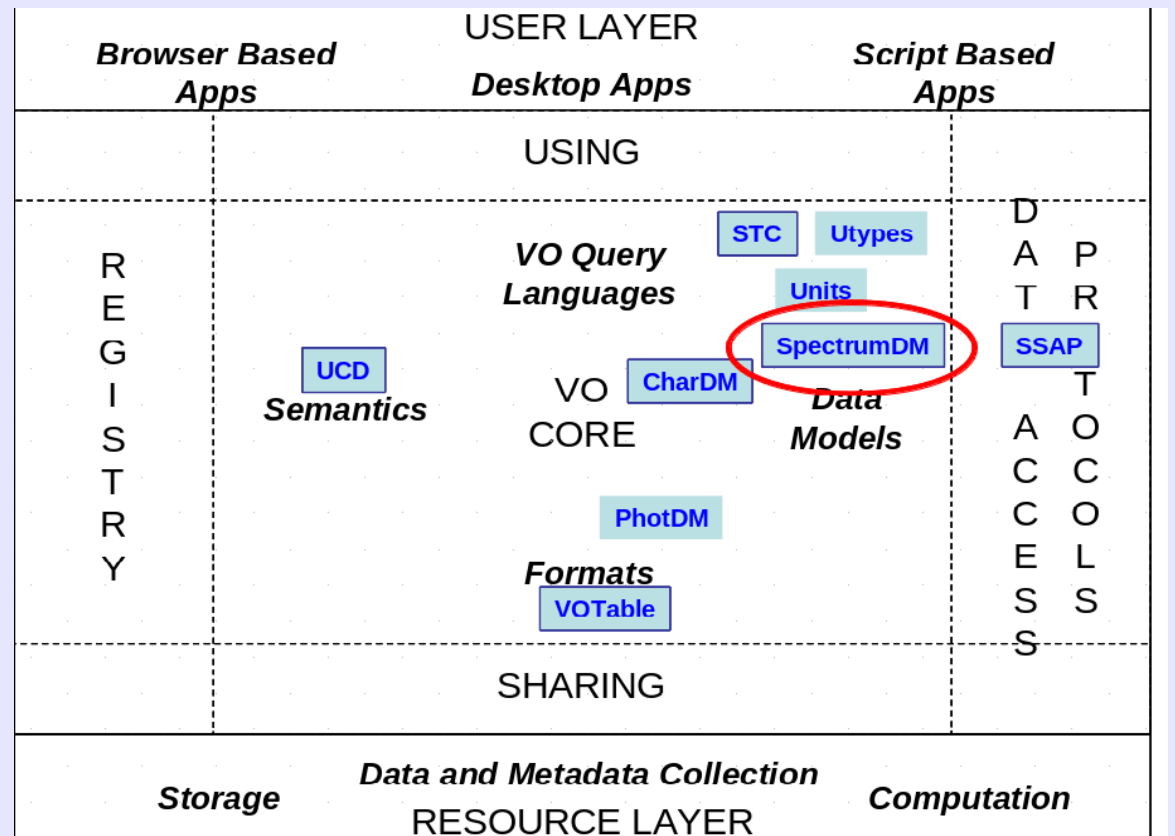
USER LAYER

Browser Based Apps

Desktop Apps

Script Based Apps

USING

REGISTRY

UCD

Semantics

VO Query Languages

STC

Utypes

Units

SpectrumDM

CharDM

VO CORE

Data Models

PhotDM

Formats

VOTable

DATA ACCESS

PROTOCOLS

SSAP

SHARING

Storage

Data and Metadata Collection

RESOURCE LAYER

Computation